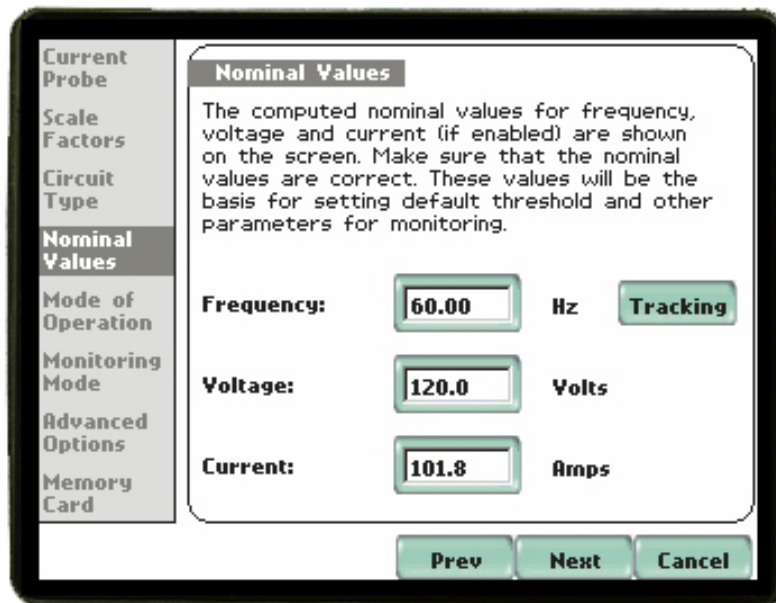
Current Probe

Scale Factors

Circuit Type

Nominal Values

Mode of Operation

Monitoring Mode

Advanced Options

Memory Card

Nominal Values

The computed nominal values for frequency, voltage and current (if enabled) are shown on the screen. Make sure that the nominal values are correct. These values will be the basis for setting default threshold and other parameters for monitoring.

Frequency: 60.00 Hz Tracking

Voltage: 120.0 Volts

Current: 101.8 Amps

Prev Next Cancel